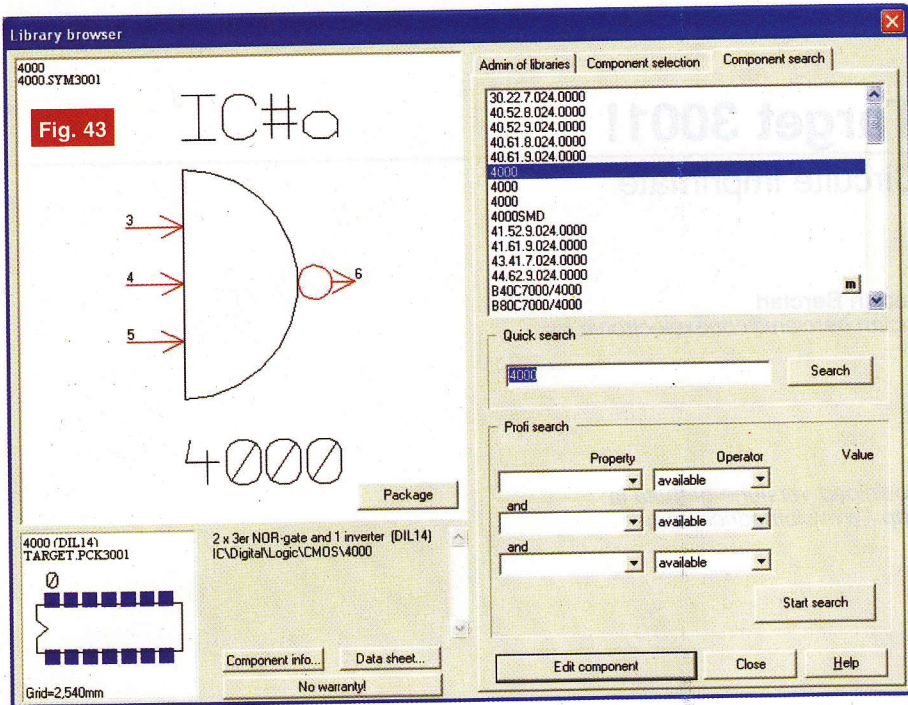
Library browser

4000
4000.SYM3001

Fig. 43

IC#a

3
4
5
6

4000

Package

Admin of libraries | Component selection | Component search

30.22.7.024.0000
40.52.8.024.0000
40.52.9.024.0000
40.61.8.024.0000
40.61.9.024.0000
4000
4000
4000
4000SMD
41.52.9.024.0000
41.61.9.024.0000
43.41.7.024.0000
44.62.9.024.0000
B40C7000/4000
B80C7000/4000

m

Quick search

4000

Search

Profi search

Property
Operator
Value

available
and
available
and
available

Start search

4000 (DIL14)
TARGET.PCK3001

Ø

Grid=2,540mm

2 x 3er NOR-gate and 1 inverter (DIL14)
IC\Digital\Logic\CMOS\4000

Component info...
Data sheet...
No warranty!

Edit component
Close
Help